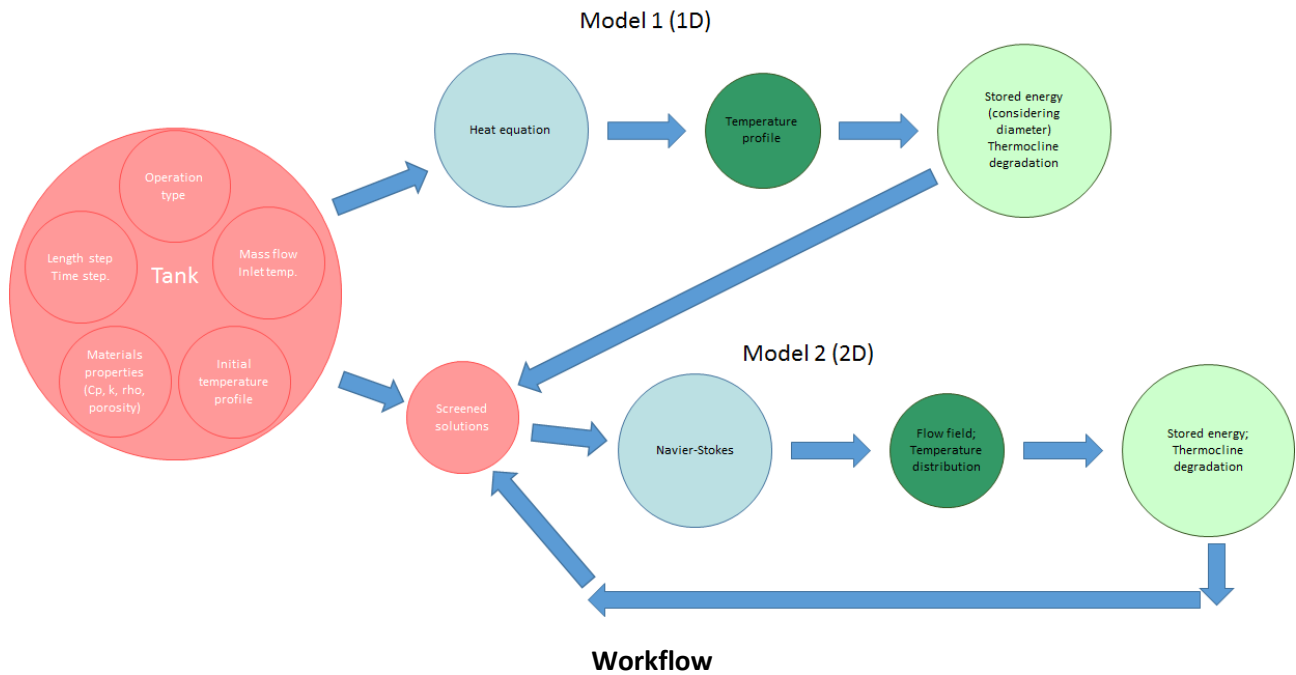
Model 1 (1D)

Tank

Operation type

Length step Time step.

Mass flow Inlet temp.

Materials properties (Cp, k, rho, porosity)

Initial temperature profile

Heat equation

Temperature profile

Stored energy (considering diameter) Thermocline degradation

Model 2 (2D)

Screened solutions

Navier-Stokes

Flow field; Temperature distribution

Stored energy; Thermocline degradation

Workflow